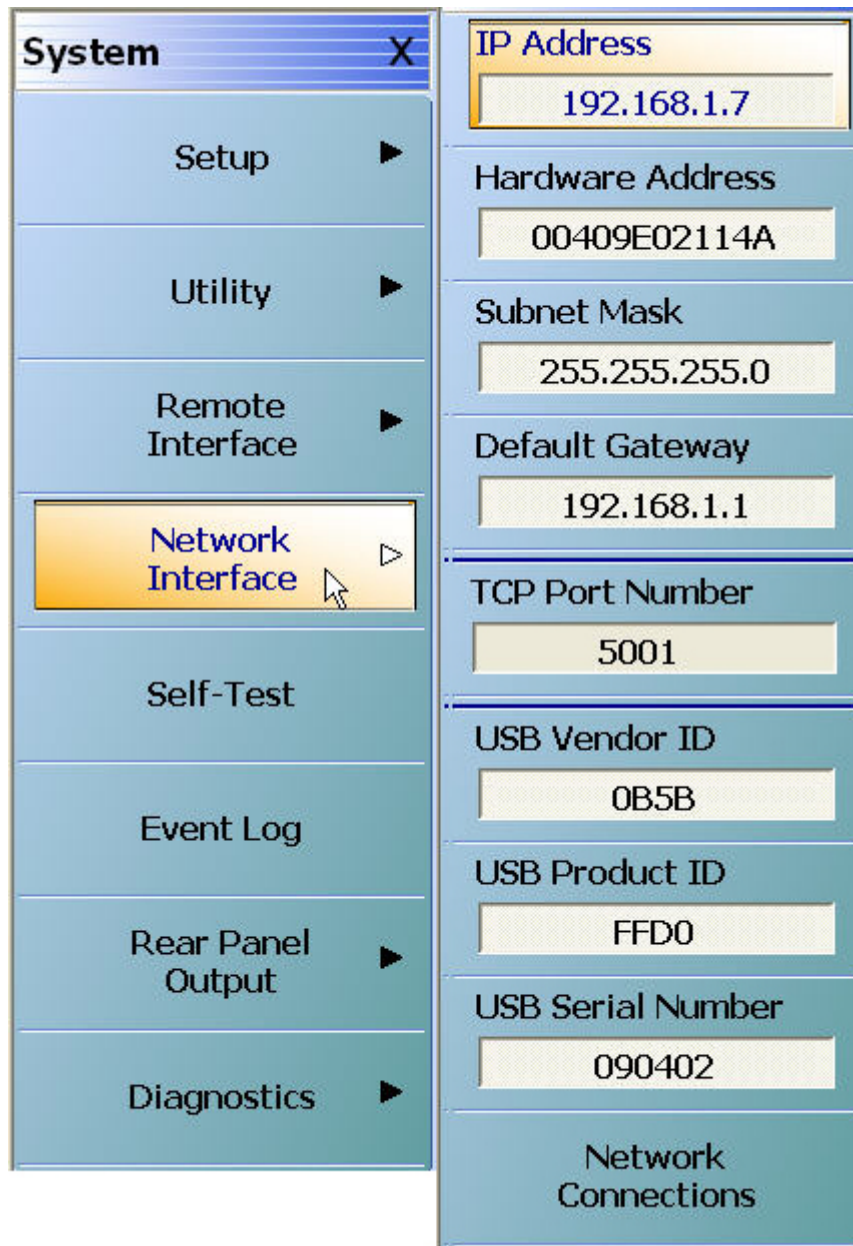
System X

Setup

Utility

Remote Interface

Network Interface

Self-Test

Event Log

Rear Panel Output

Diagnostics

IP Address
192.168.1.7

Hardware Address
00409E02114A

Subnet Mask
255.255.255.0

Default Gateway
192.168.1.1

TCP Port Number
5001

USB Vendor ID
0B5B

USB Product ID
FFD0

USB Serial Number
090402

Network Connections